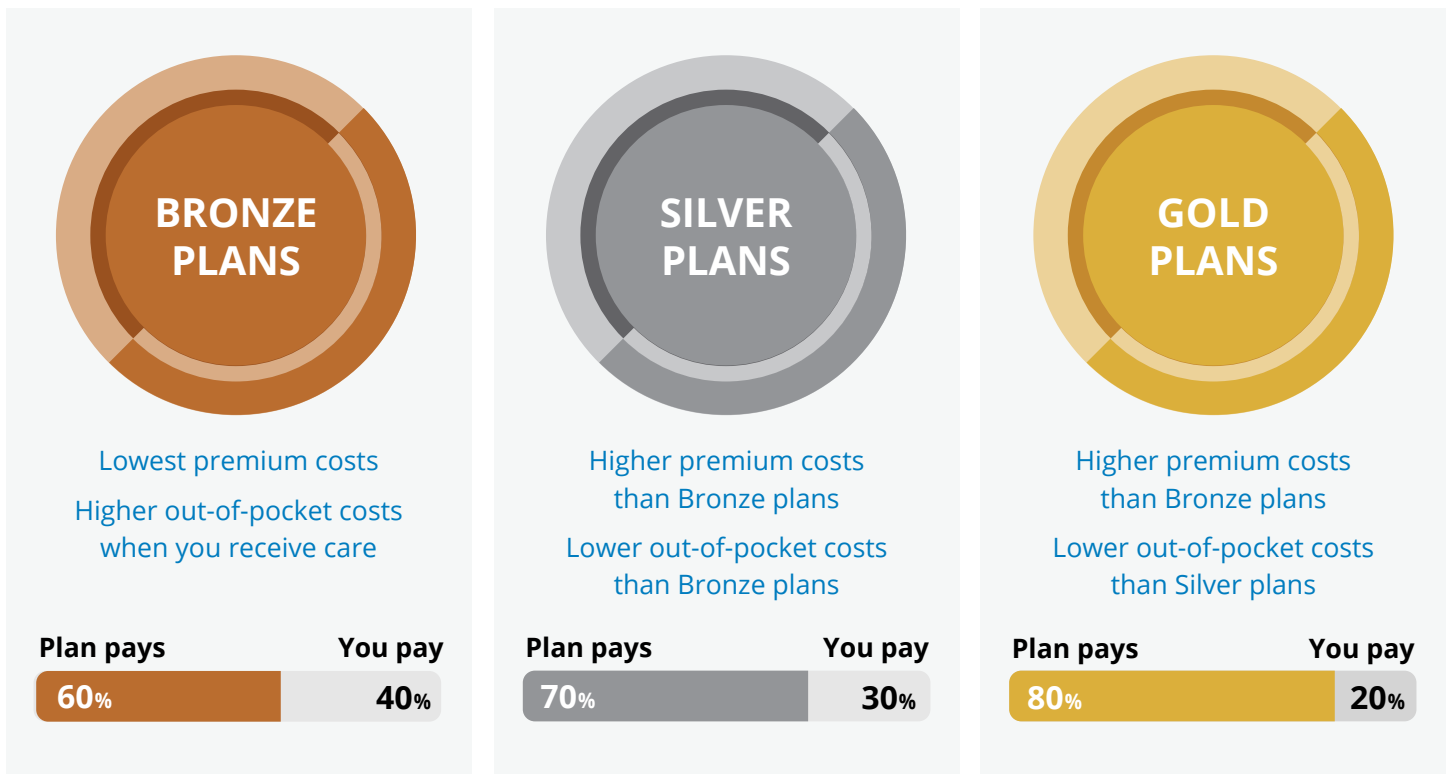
BRONZE PLANS

Lowest premium costs

Higher out-of-pocket costs when you receive care

Plan pays You pay

60% 40%

SILVER PLANS

Higher premium costs than Bronze plans

Lower out-of-pocket costs than Bronze plans

Plan pays You pay

70% 30%

GOLD PLANS

Higher premium costs than Bronze plans

Lower out-of-pocket costs than Silver plans

Plan pays You pay

80% 20%